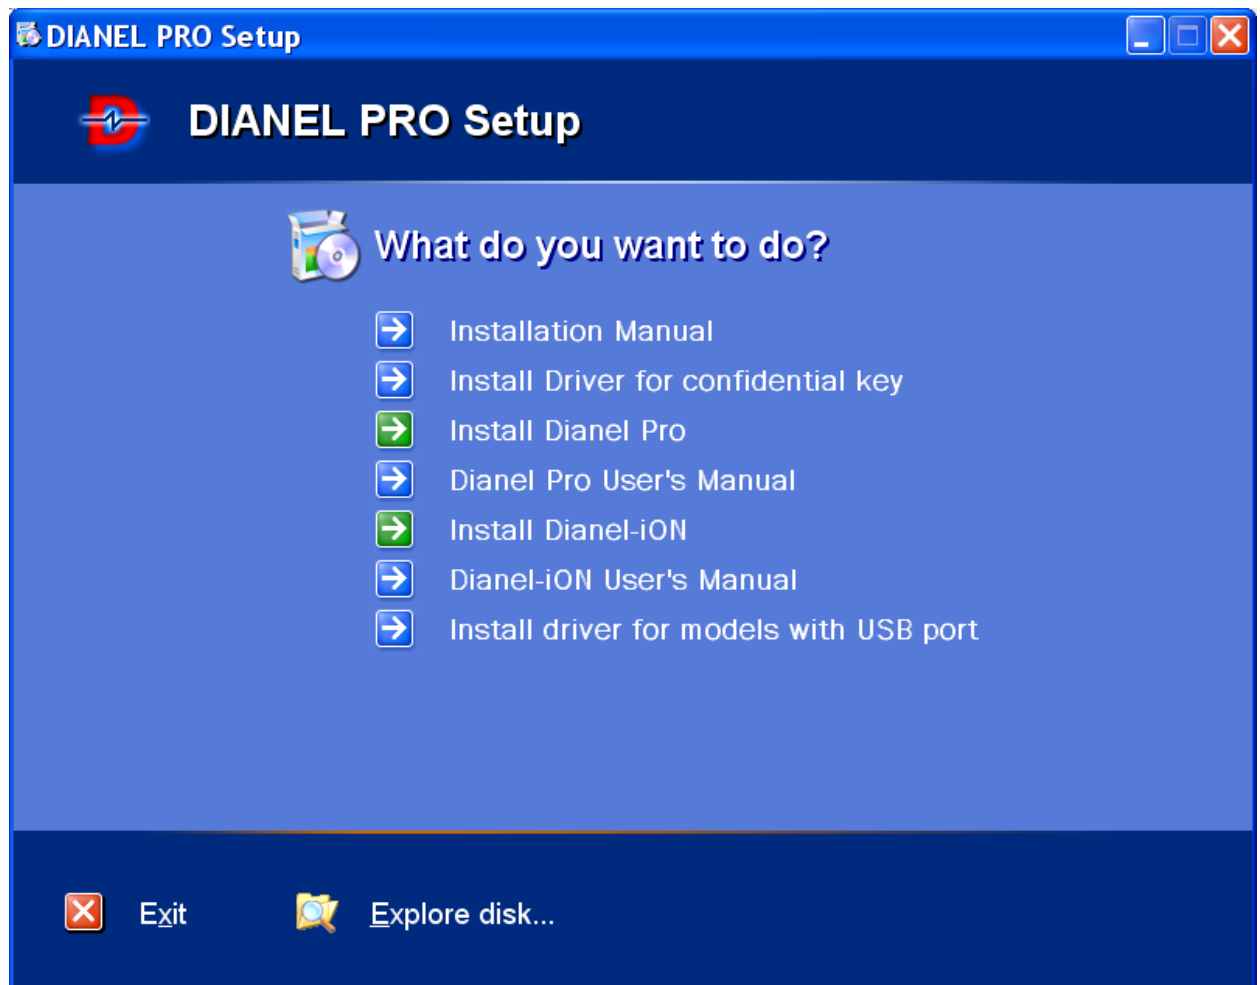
DIANEL PRO Setup

DIANEL PRO Setup

What do you want to do?

Installation Manual
Install Driver for confidential key
Install Dianel Pro
Dianel Pro User's Manual
Install Dianel-iON
Dianel-iON User's Manual
Install driver for models with USB port

Exit

Explore disk...